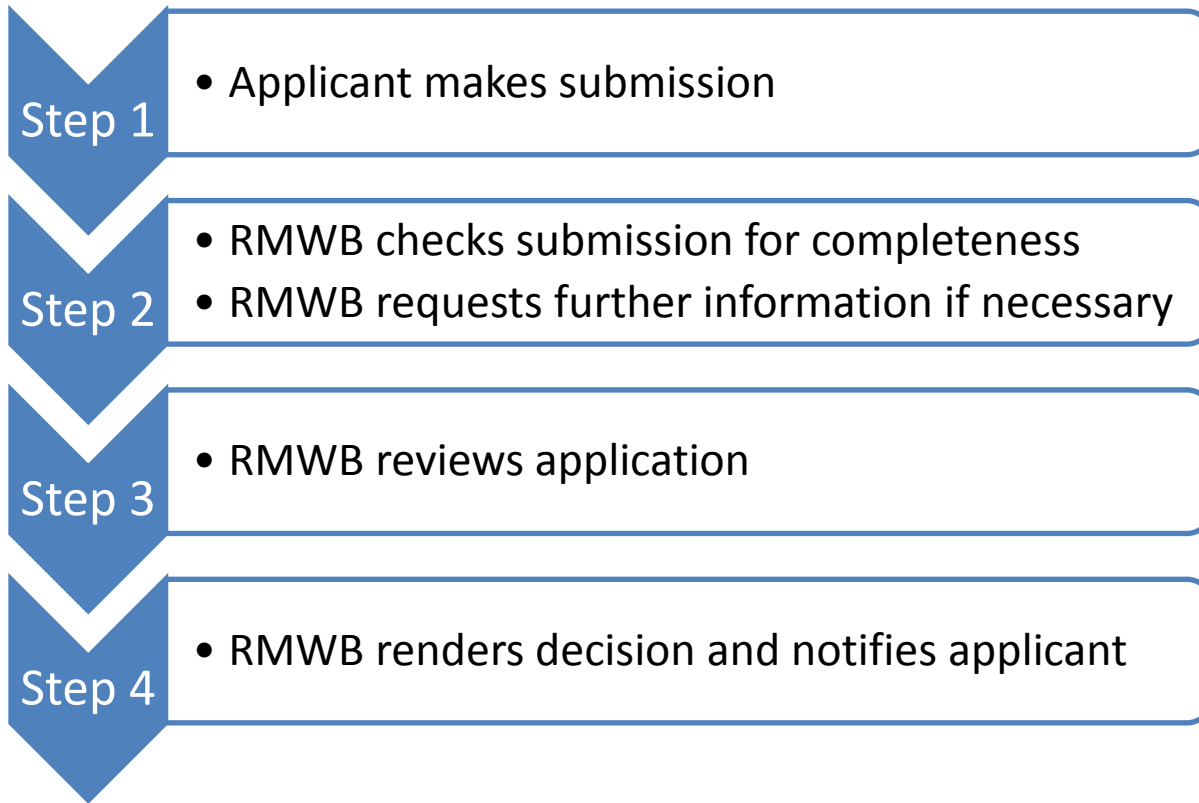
Step 1

• Applicant makes submission

Step 2

• RMWB checks submission for completeness
• RMWB requests further information if necessary

Step 3

• RMWB reviews application

Step 4

• RMWB renders decision and notifies applicant